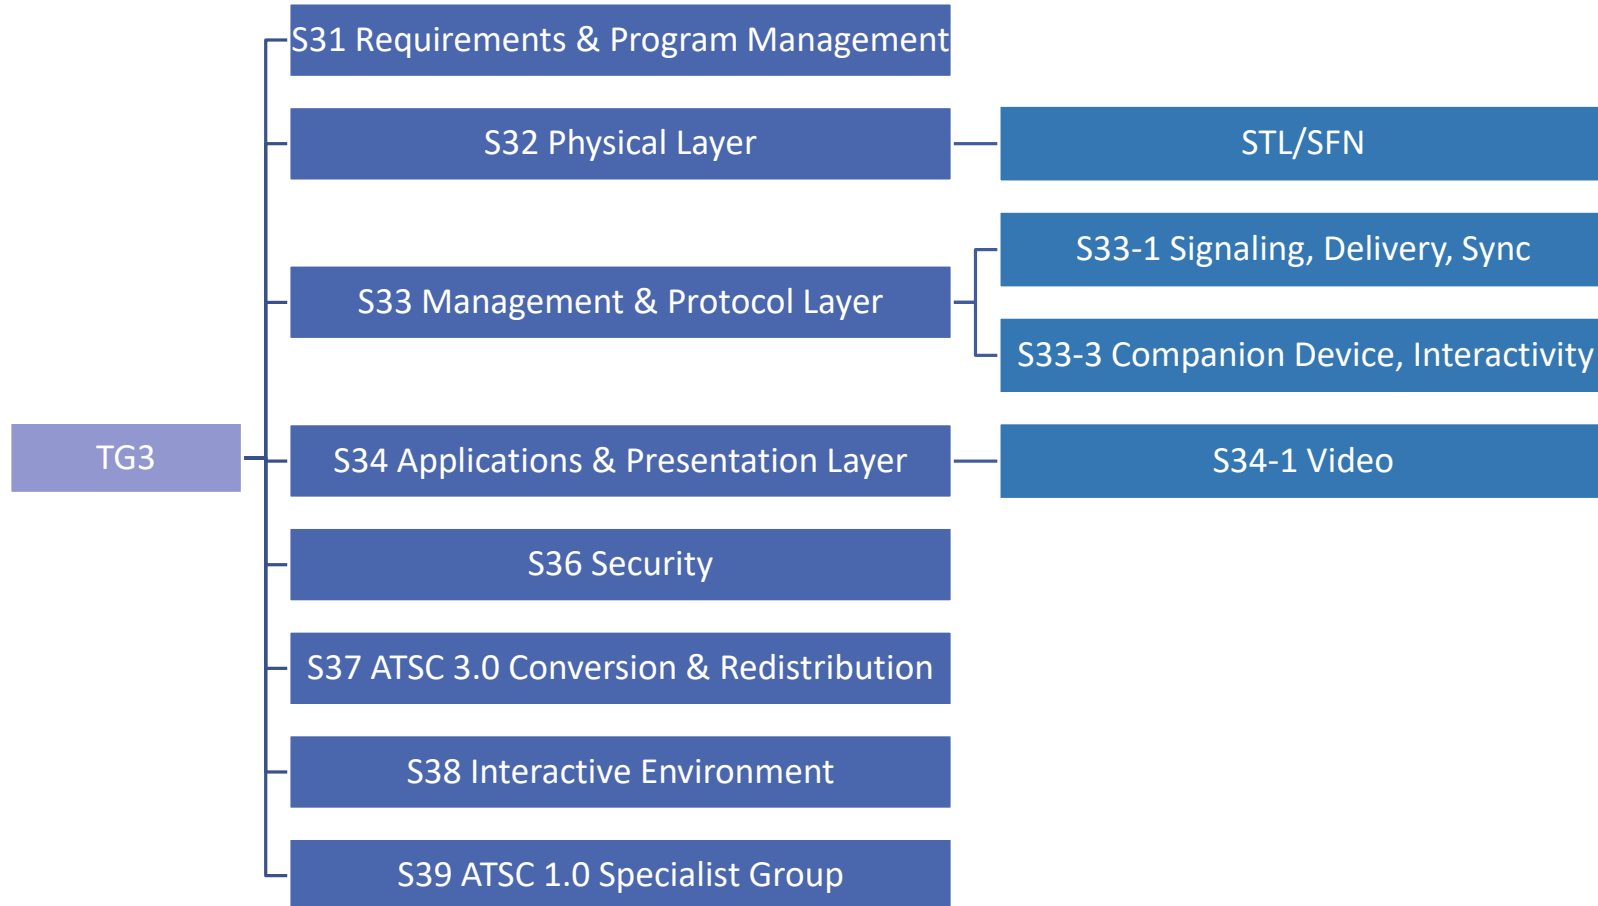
TG3

S31 Requirements & Program Management

S32 Physical Layer

STL/SFN

S33 Management & Protocol Layer

S33-1 Signaling, Delivery, Sync

S33-3 Companion Device, Interactivity

S34 Applications & Presentation Layer

S34-1 Video

S36 Security

S37 ATSC 3.0 Conversion & Redistribution

S38 Interactive Environment

S39 ATSC 1.0 Specialist Group